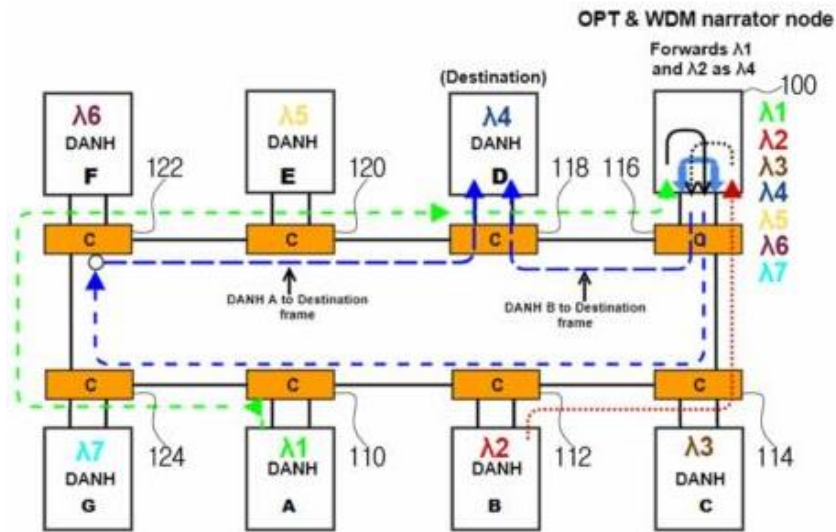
OPT & WDM narrator node

Forwards λ1 and λ2 as λ4

100

λ1
λ2
λ3
λ4
λ5
λ6
λ7

(Destination)

λ6
DANH
F

λ5
DANH
E

λ4
DANH
D

122

120

118

116

C

C

C

Q

DANH A to Destination frame

DANH B to Destination frame

C

C

C

C

λ7
DANH
G

124

λ1
DANH
A

110

λ2
DANH
B

112

λ3
DANH
C

114